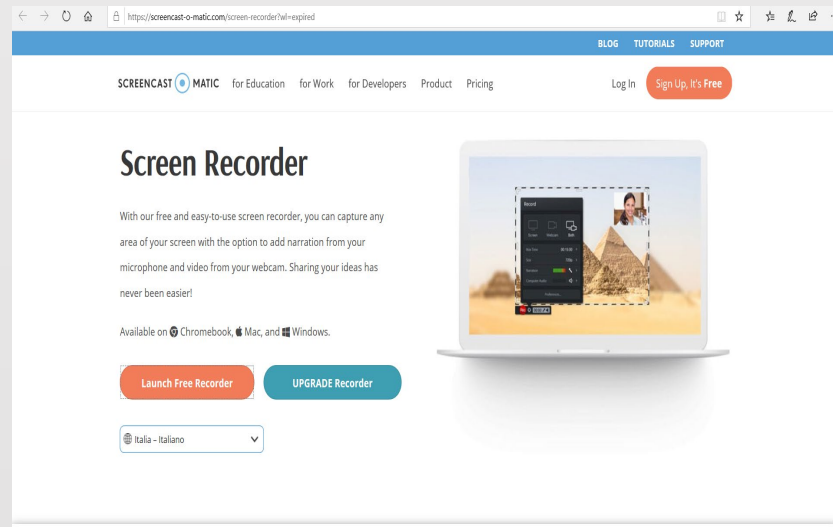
https://screencast-o-matic.com/screen-recorder?wl=expired

BLOG TUTORIALS SUPPORT

SCREENCAST MATIC for Education for Work for Developers Product Pricing Log In Sign Up, It's Free

Screen Recorder

With our free and easy-to-use screen recorder, you can capture any area of your screen with the option to add narration from your microphone and video from your webcam. Sharing your ideas has never been easier!

Available on Chromebook, Mac, and Windows.

Launch Free Recorder UPGRADE Recorder

Italia - Italiano

Record
Screen Webcam Both
Rec